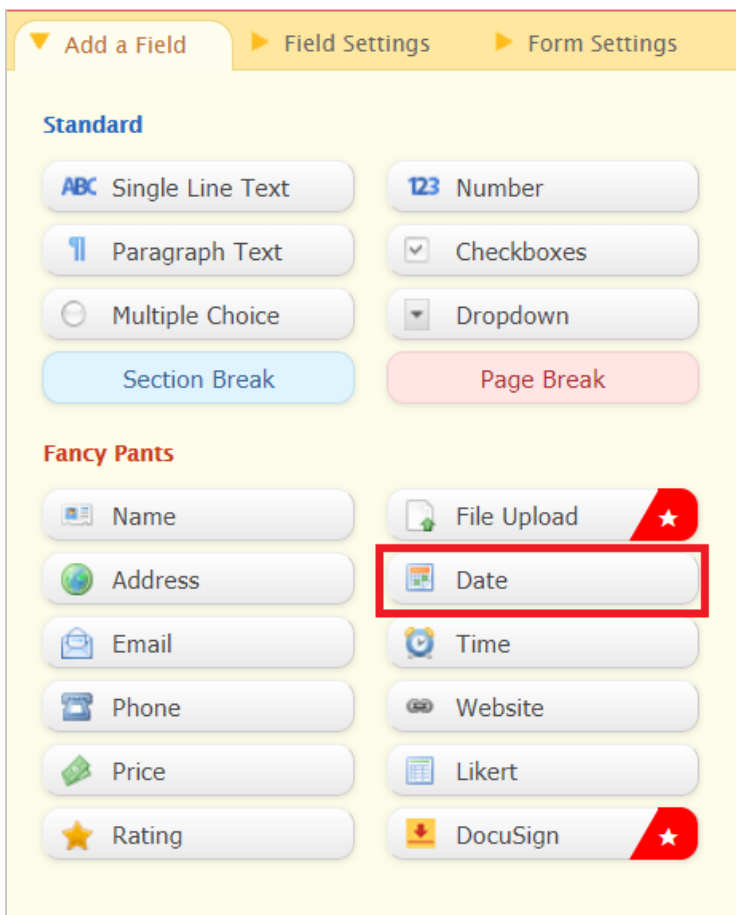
Add a Field Field Settings Form Settings

Standard

ABC Single Line Text
123 Number
Paragraph Text
Checkboxes
Multiple Choice
Dropdown
Section Break
Page Break

Fancy Pants

Name
File Upload ★
Address
Date
Email
Time
Phone
Website
Price
Likert
Rating
DocuSign ★